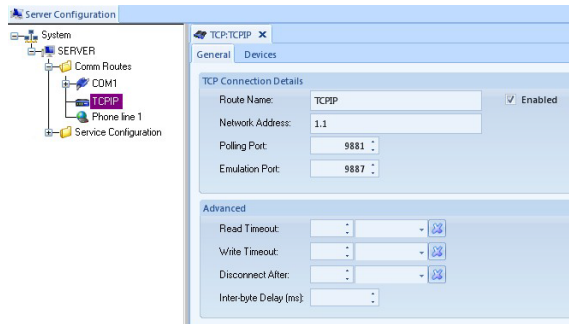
Server Configuration

System
SERVER
Comm Routes
COM1
TCPIP
Phone line 1
Service Configuration

TCP:TCPIP ✕

General Devices

TCP Connection Details

Route Name: TCPIP
Enabled

Network Address: 1.1

Polling Port: 9881

Emulation Port: 9887

Advanced

Read Timeout:

Write Timeout:

Disconnect After:

Inter-byte Delay (ms):